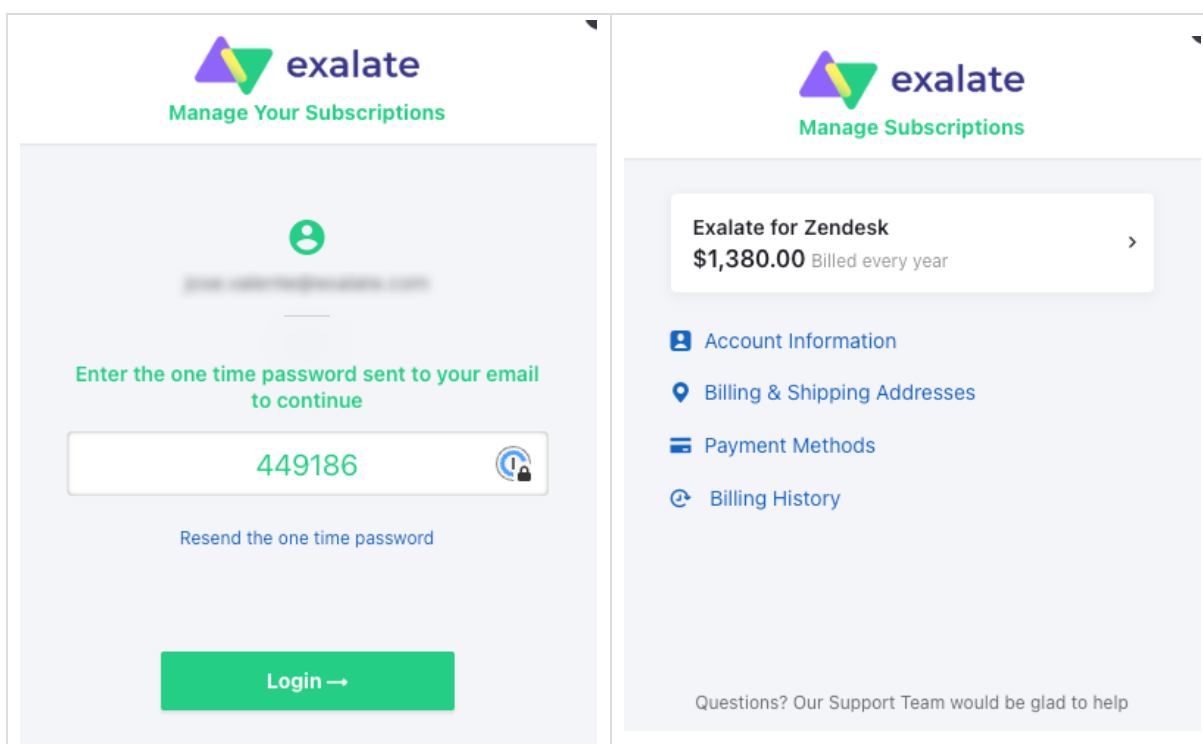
exalate
Manage Your Subscriptions

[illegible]

Enter the one time password sent to your email to continue

449186

Resend the one time password

Login ⟶

exalate
Manage Subscriptions

Exalate for Zendesk
$1,380.00 Billed every year

Account Information

Billing & Shipping Addresses

Payment Methods

Billing History

Questions? Our Support Team would be glad to help